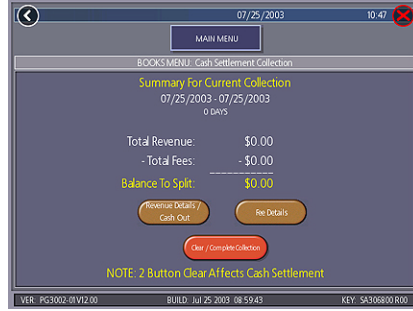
07/25/2003 10:47

MAIN MENU

BOOKS MENU: Cash Settlement Collection

Summary For Current Collection
07/25/2003 - 07/25/2003
0 DAYS

Total Revenue: $0.00
- Total Fees: - $0.00
___________
Balance To Split: $0.00

Revenue Details / Cash Out

Fee Details

Clear / Complete Collection

NOTE: 2 Button Clear Affects Cash Settlement

VER: PG3002-01V12.00 BUILD: Jul 25 2003 08:59:43 KEY: SA306800 R00